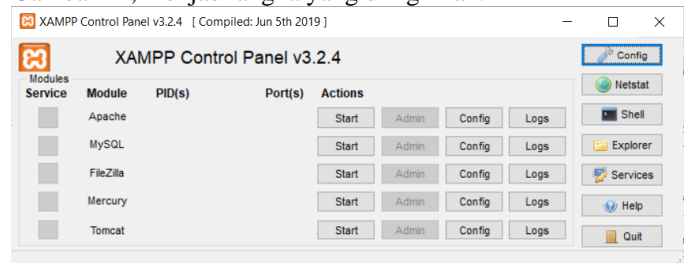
XAMPP Control Panel v3.2.4 [ Compiled: Jun 5th 2019 ]

XAMPP Control Panel v3.2.4

Config

Netstat

Shell

Explorer

Services

Help

Quit

Modules

| Service | Module | PID(s) | Port(s) | Actions | | | |
|---|---|---|---|---|---|---|---|
| | Apache | | | Start | Admin | Config | Logs |
| | MySQL | | | Start | Admin | Config | Logs |
| | FileZilla | | | Start | Admin | Config | Logs |
| | Mercury | | | Start | Admin | Config | Logs |
| | Tomcat | | | Start | Admin | Config | Logs |